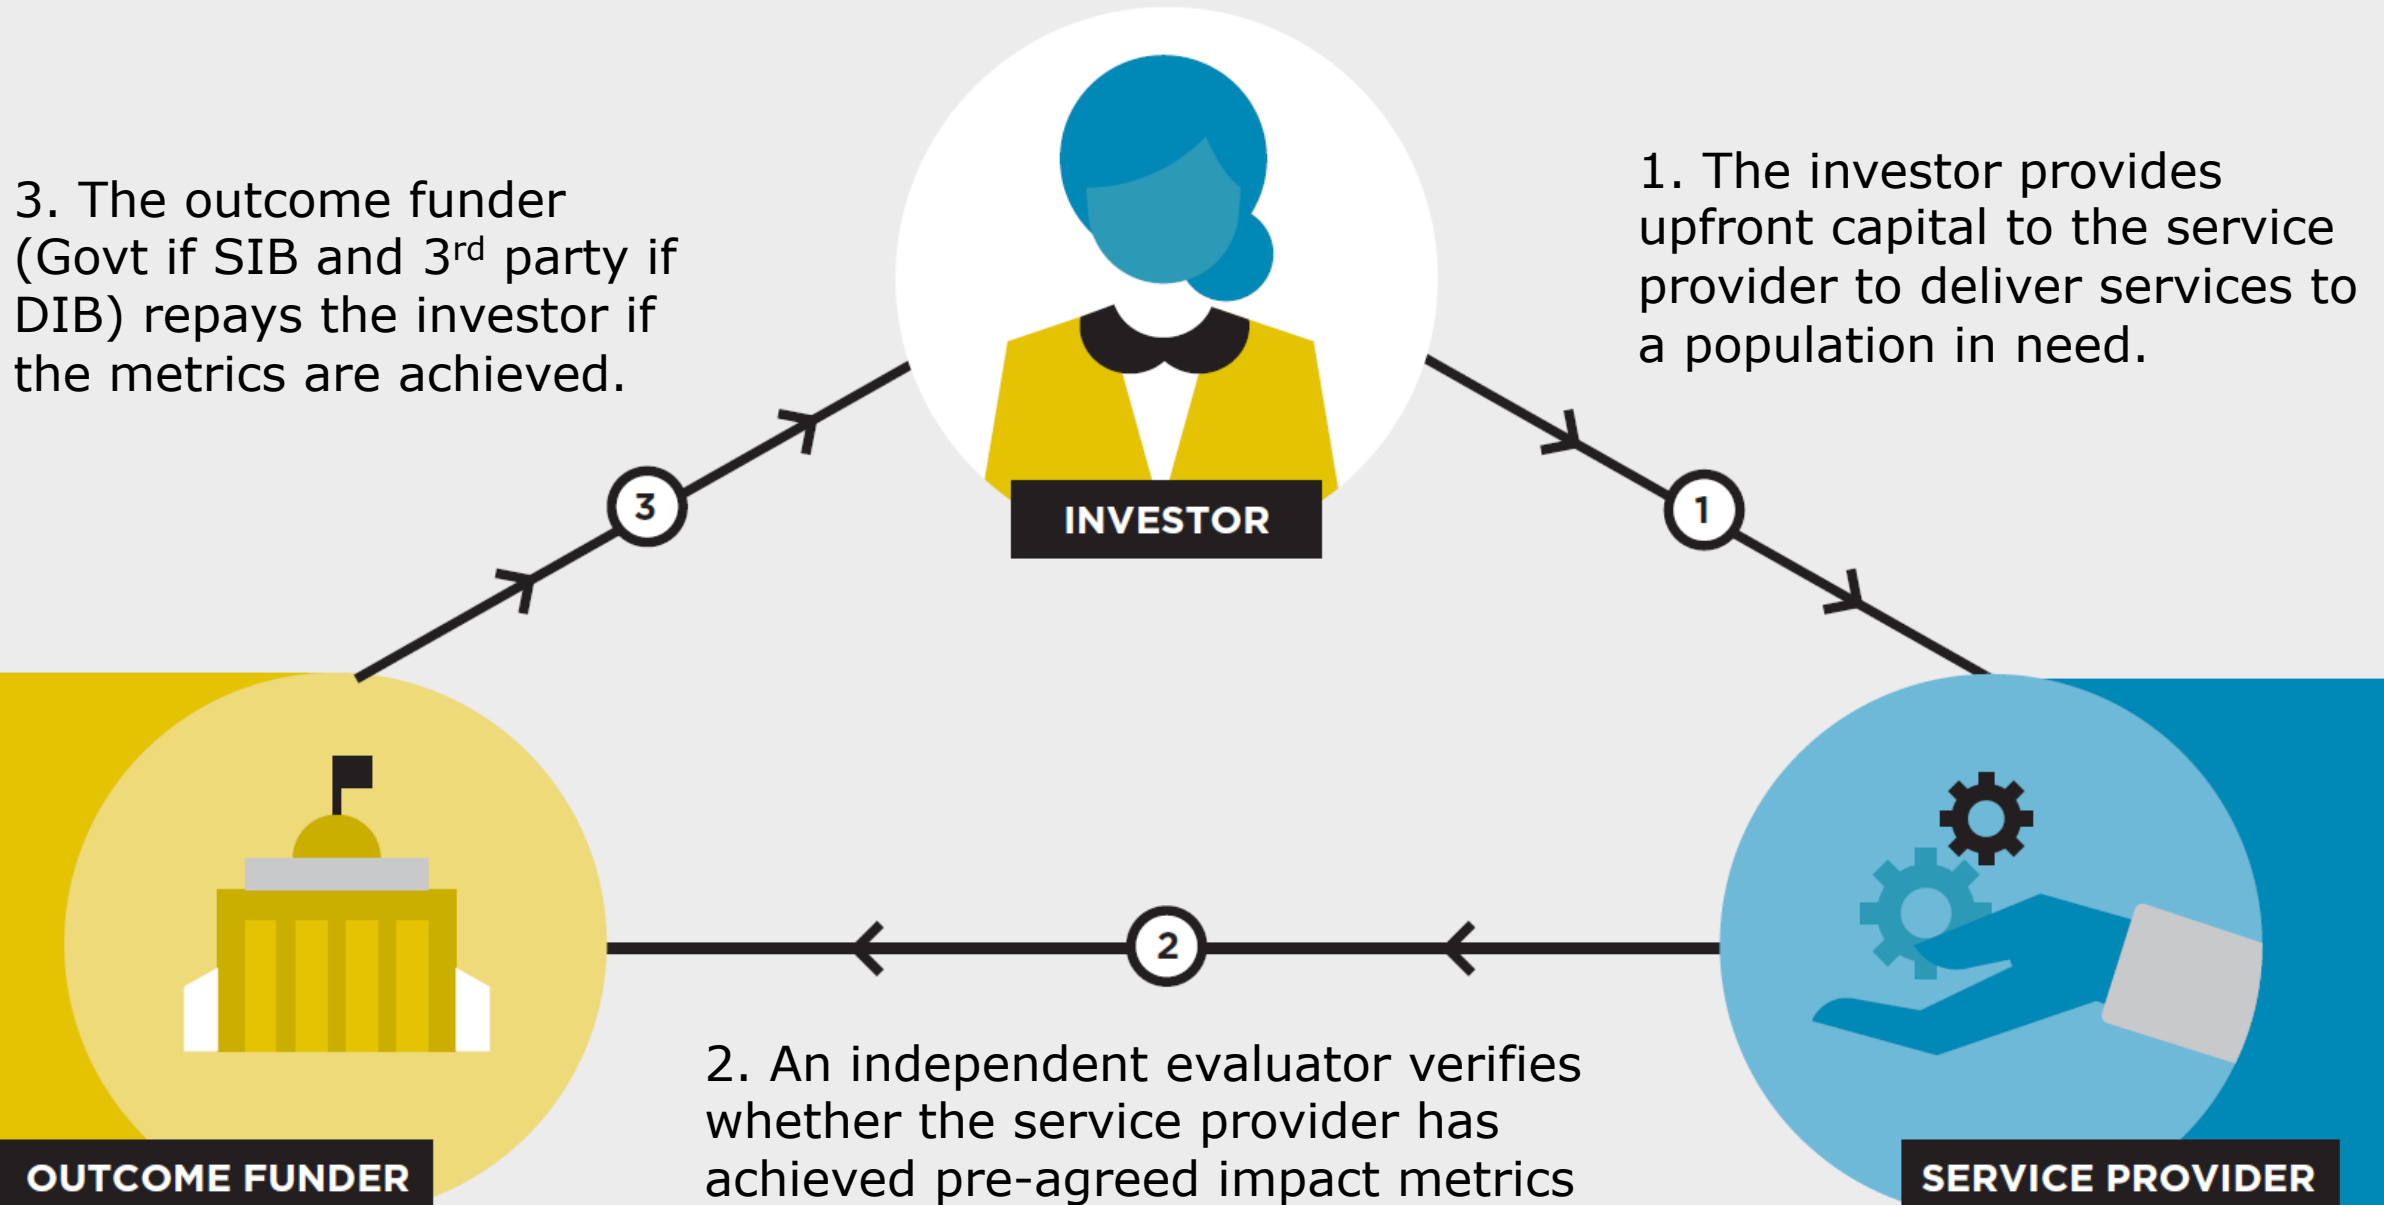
3. The outcome funder (Govt if SIB and 3$^{rd}$ party if DIB) repays the investor if the metrics are achieved.

INVESTOR

1. The investor provides upfront capital to the service provider to deliver services to a population in need.

3

1

2

OUTCOME FUNDER

2. An independent evaluator verifies whether the service provider has achieved pre-agreed impact metrics

SERVICE PROVIDER